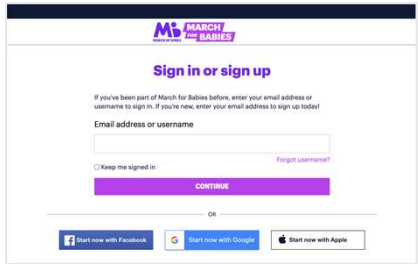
Mi MARCH OF DIMES

MARCH FOR BABIES

Sign in or sign up

If you've been part of March for Babies before, enter your email address or username to sign in. If you're new, enter your email address to sign up today!

Email address or username

Forgot username?

Keep me signed in

CONTINUE

OR

Start now with Facebook

Start now with Google

Start now with Apple